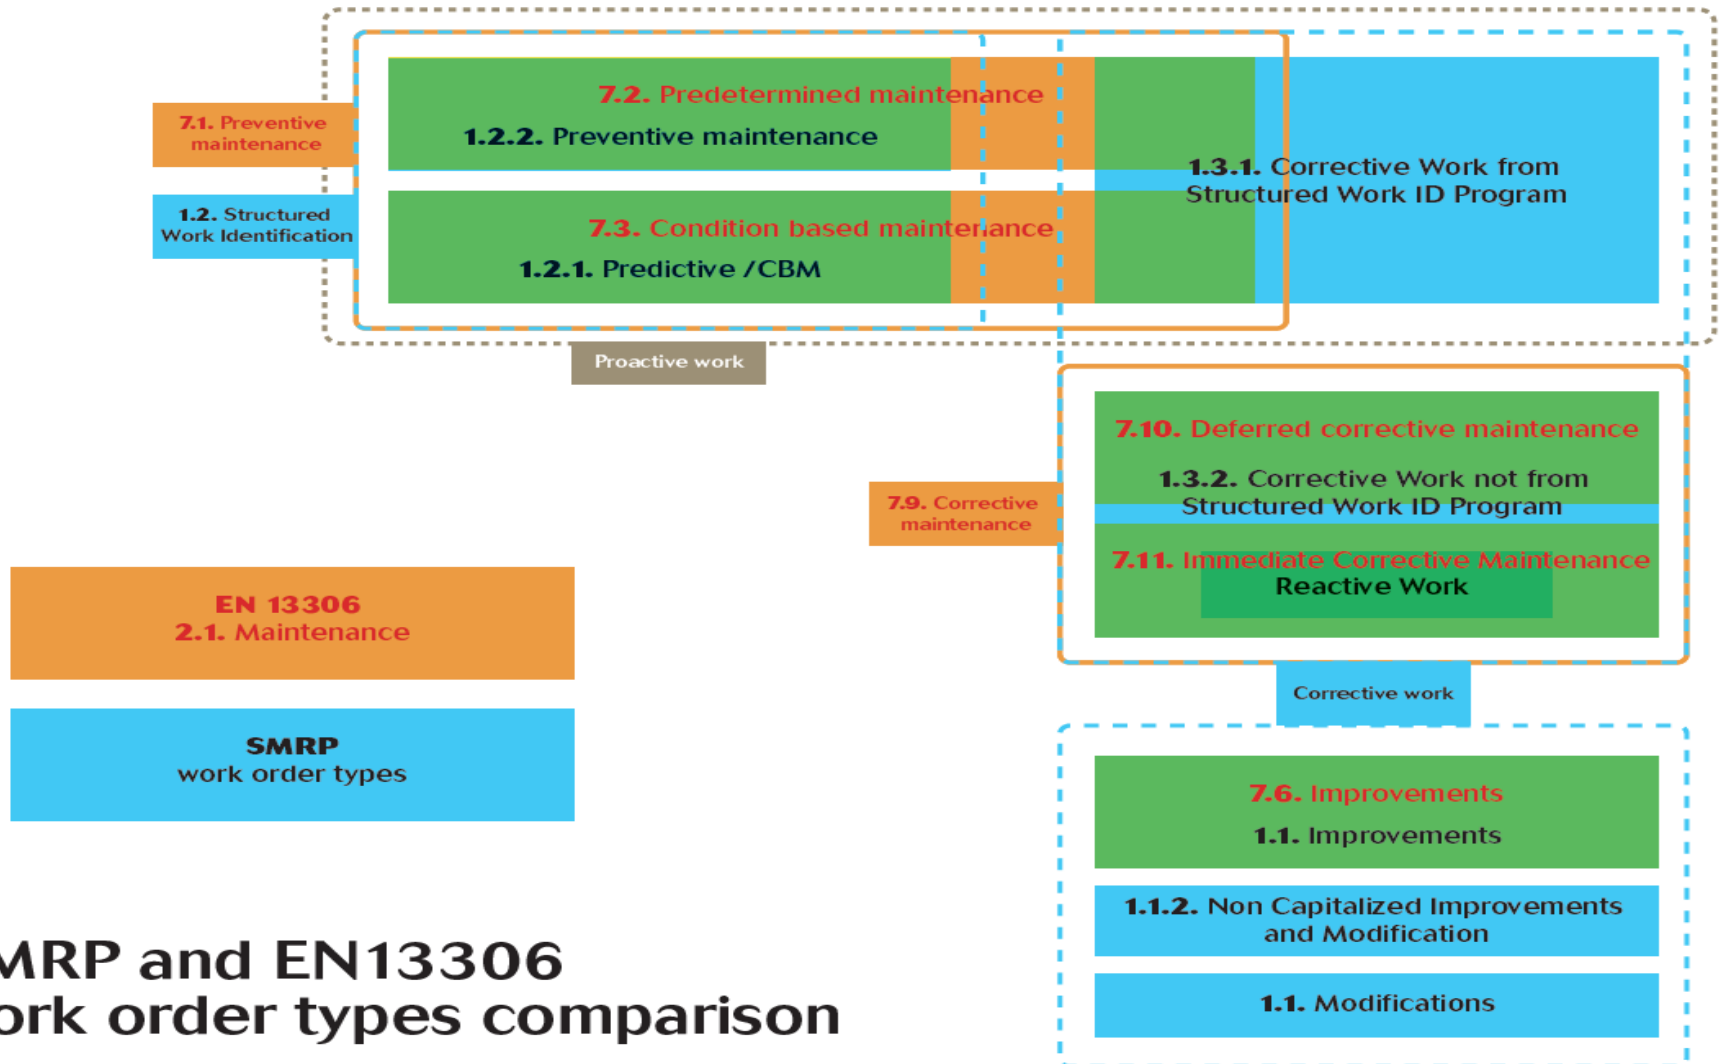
7.1. Preventive maintenance

1.2. Structured Work Identification

7.2. Predetermined maintenance
1.2.2. Preventive maintenance

7.3. Condition based maintenance
1.2.1. Predictive /CBM

1.3.1. Corrective Work from Structured Work ID Program

Proactive work

7.9. Corrective maintenance

7.10. Deferred corrective maintenance
1.3.2. Corrective Work not from Structured Work ID Program

7.11. Immediate Corrective Maintenance
Reactive Work

Corrective work

EN 13306
2.1. Maintenance

SMRP
work order types

7.6. Improvements
1.1. Improvements

1.1.2. Non Capitalized Improvements and Modification

1.1. Modifications

MRP and EN13306
ork order types comparison